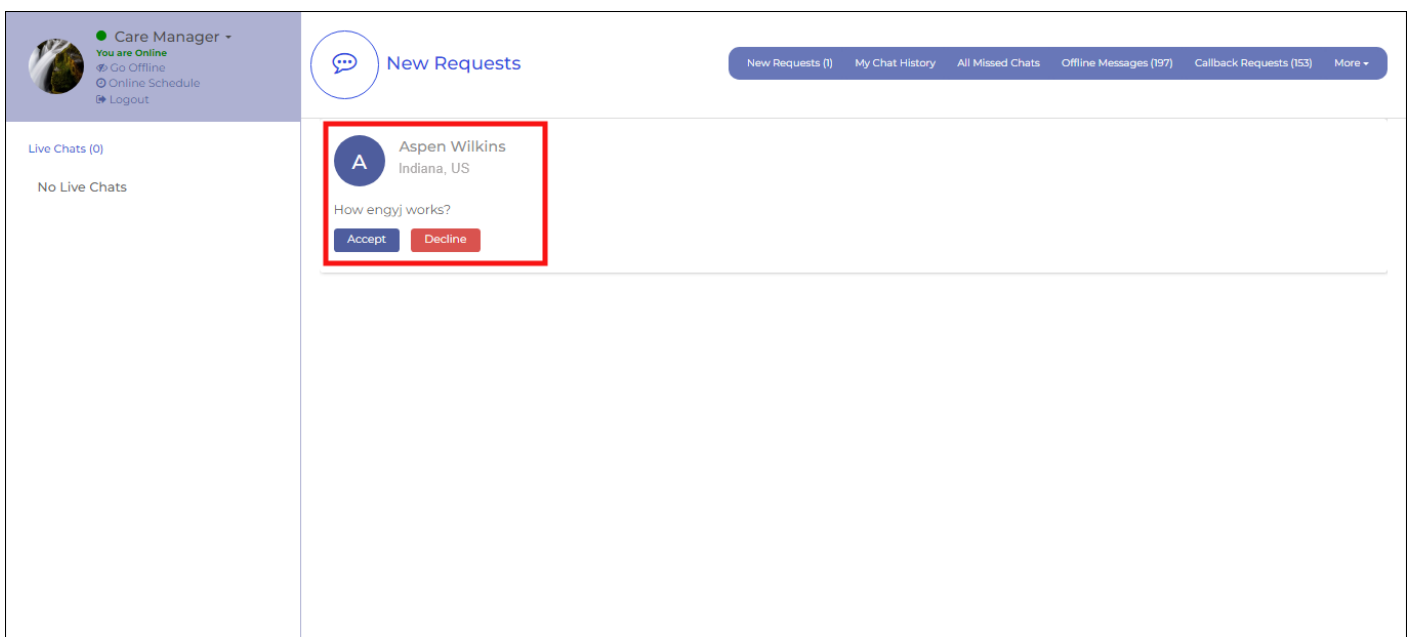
Care Manager
You are Online
Go Offline
Online Schedule
Logout

Live Chats (0)

No Live Chats

New Requests

New Requests (1) My Chat History All Missed Chats Offline Messages (197) Callback Requests (153) More

A
Aspen Wilkins
Indiana, US

How engyj works?

Accept Decline